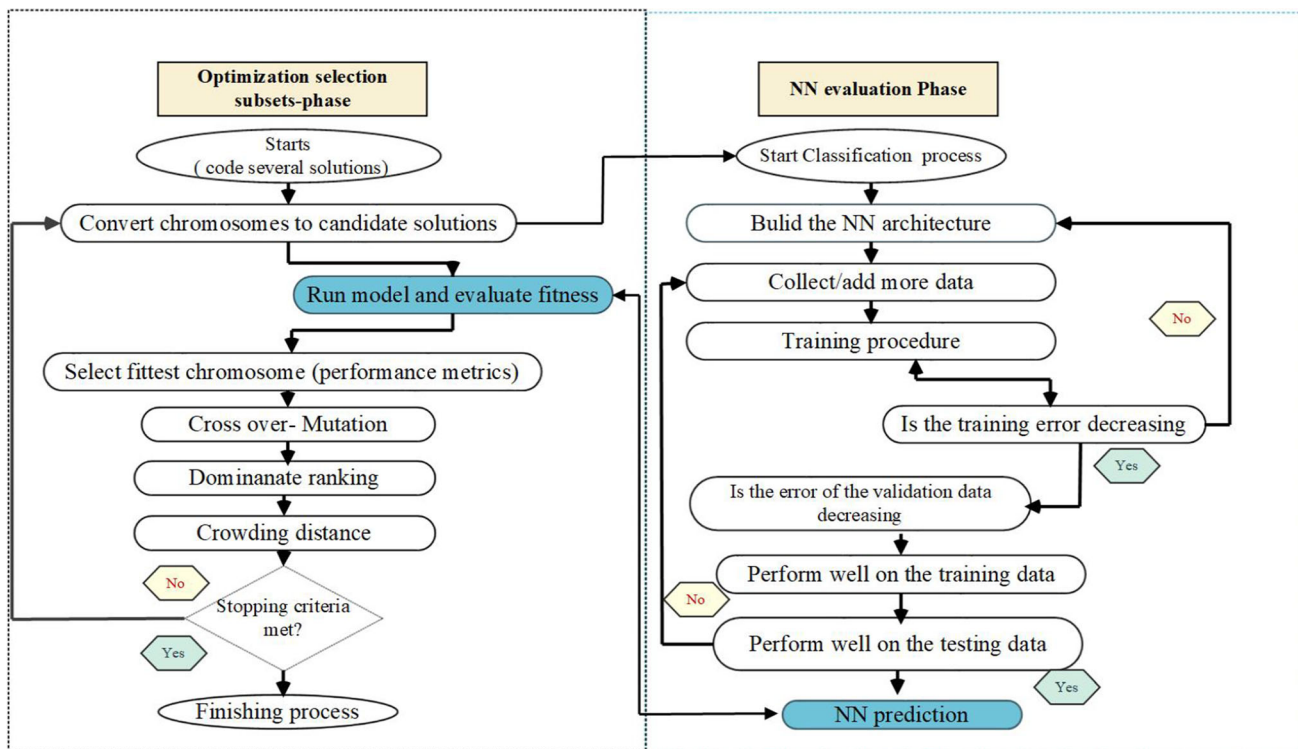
Optimization selection subsets-phase

Starts
( code several solutions)

Convert chromosomes to candidate solutions

Run model and evaluate fitness

Select fittest chromosome (performance metrics)

Cross over- Mutation

Dominanate ranking

Crowding distance

No

Stopping criteria met?

Yes

Finishing process

NN evaluation Phase

Start Classification process

Bulid the NN architecture

Collect/add more data

Training procedure

No

Is the training error decreasing

Yes

Is the error of the validation data decreasing

Perform well on the training data

No

Perform well on the testing data

Yes

NN prediction